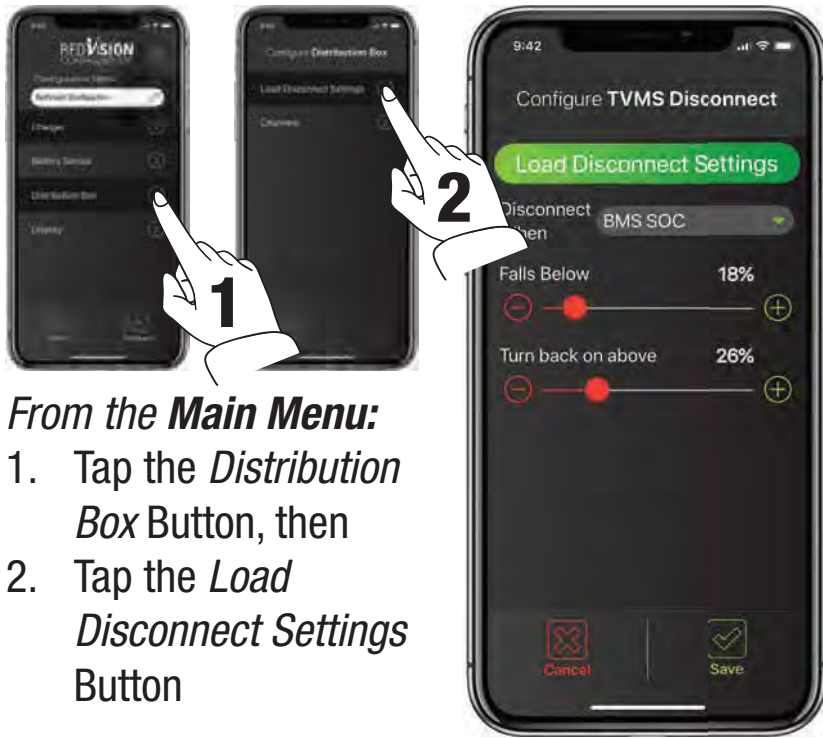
REDVISION

Configuration Menu

Refresh Distribution

Charger

Battery Sensor

Distribution Box

Display

1

Configure Distribution Box

Load Disconnect Settings

Channels

2

9:42

Configure TVMS Disconnect

Load Disconnect Settings

Disconnect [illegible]hen

BMS SOC

Falls Below

18%

Turn back on above

26%

Cancel

Save

From the Main Menu:

1. Tap the Distribution Box Button, then

2. Tap the Load Disconnect Settings Button